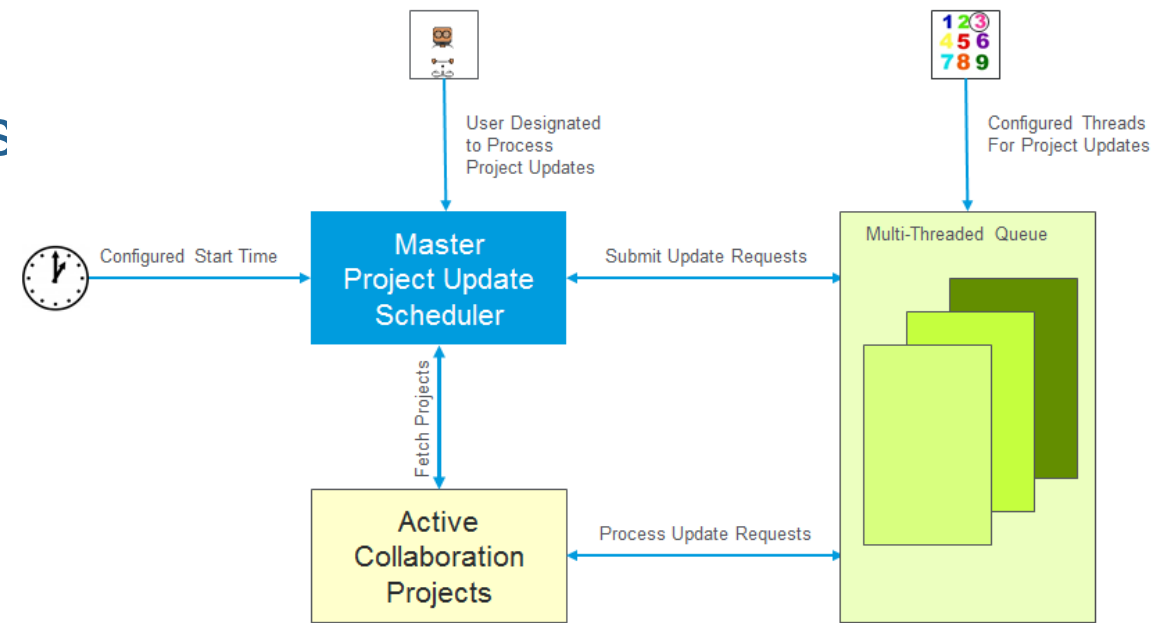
S

1 2 3
4 5 6
7 8 9

User Designated to Process Project Updates

Configured Threads For Project Updates

Configured Start Time

Master Project Update Scheduler

Submit Update Requests

Multi-Threaded Queue

Fetch Projects

Active Collaboration Projects

Process Update Requests